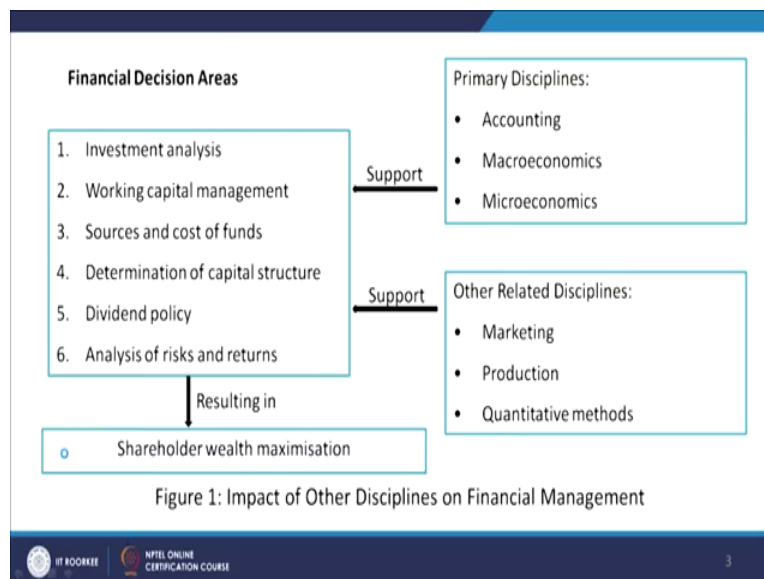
Financial Decision Areas

1. Investment analysis
2. Working capital management
3. Sources and cost of funds
4. Determination of capital structure
5. Dividend policy
6. Analysis of risks and returns

Primary Disciplines:
• Accounting
• Macroeconomics
• Microeconomics

Support

Support

Other Related Disciplines:
• Marketing
• Production
• Quantitative methods

Resulting in

o Shareholder wealth maximisation

Figure 1: Impact of Other Disciplines on Financial Management

IIT ROORKEE NPTEL ONLINE CERTIFICATION COURSE

3